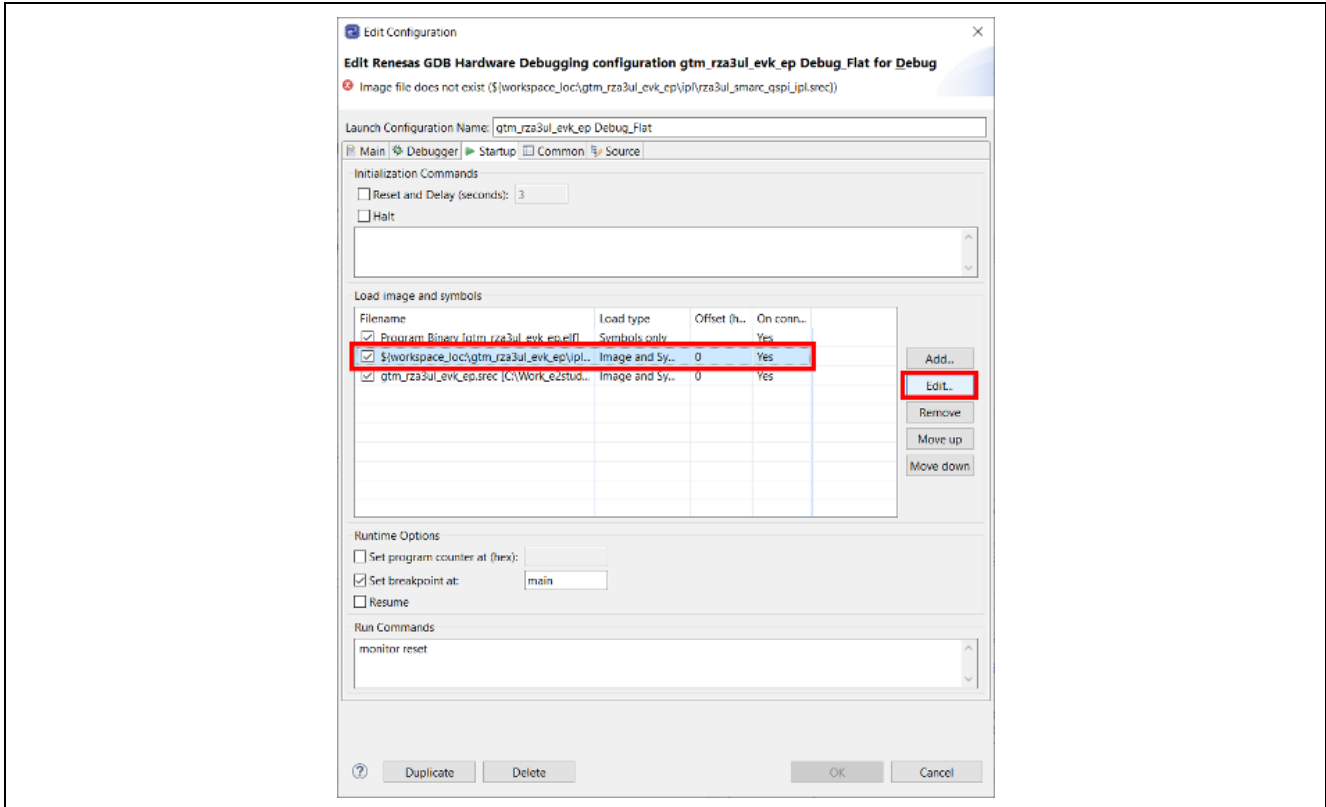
Edit Configuration

Edit Renesas GDB Hardware Debugging configuration gtm_rza3ul_evk_ep Debug_Flat for Debug

Image file does not exist (${workspace_loc:\gtm_rza3ul_evk_ep\ipl\rza3ul_smarc_qspi_ipl.srec})

Launch Configuration Name: gtm_rza3ul_evk_ep Debug_Flat

Main Debugger Startup Common Source

Initialization Commands

Reset and Delay (seconds): 3

Halt

Load image and symbols

| Filename | Load type | Offset (h... | On conn... |
|---|---|---|---|
| Program Binary [gtm_rza3ul_evk_ep.elf] | Symbols only | | Yes |
| ${workspace_loc:\gtm_rza3ul_evk_ep\ipl... | Image and Sy... | 0 | Yes |
| gtm_rza3ul_evk_ep.srec [C:\Work_e2stud... | Image and Sy... | 0 | Yes |

Add...

Edit...

Remove

Move up

Move down

Runtime Options

Set program counter at (hex):

Set breakpoint at: main

Resume

Run Commands

monitor reset

Duplicate Delete OK Cancel